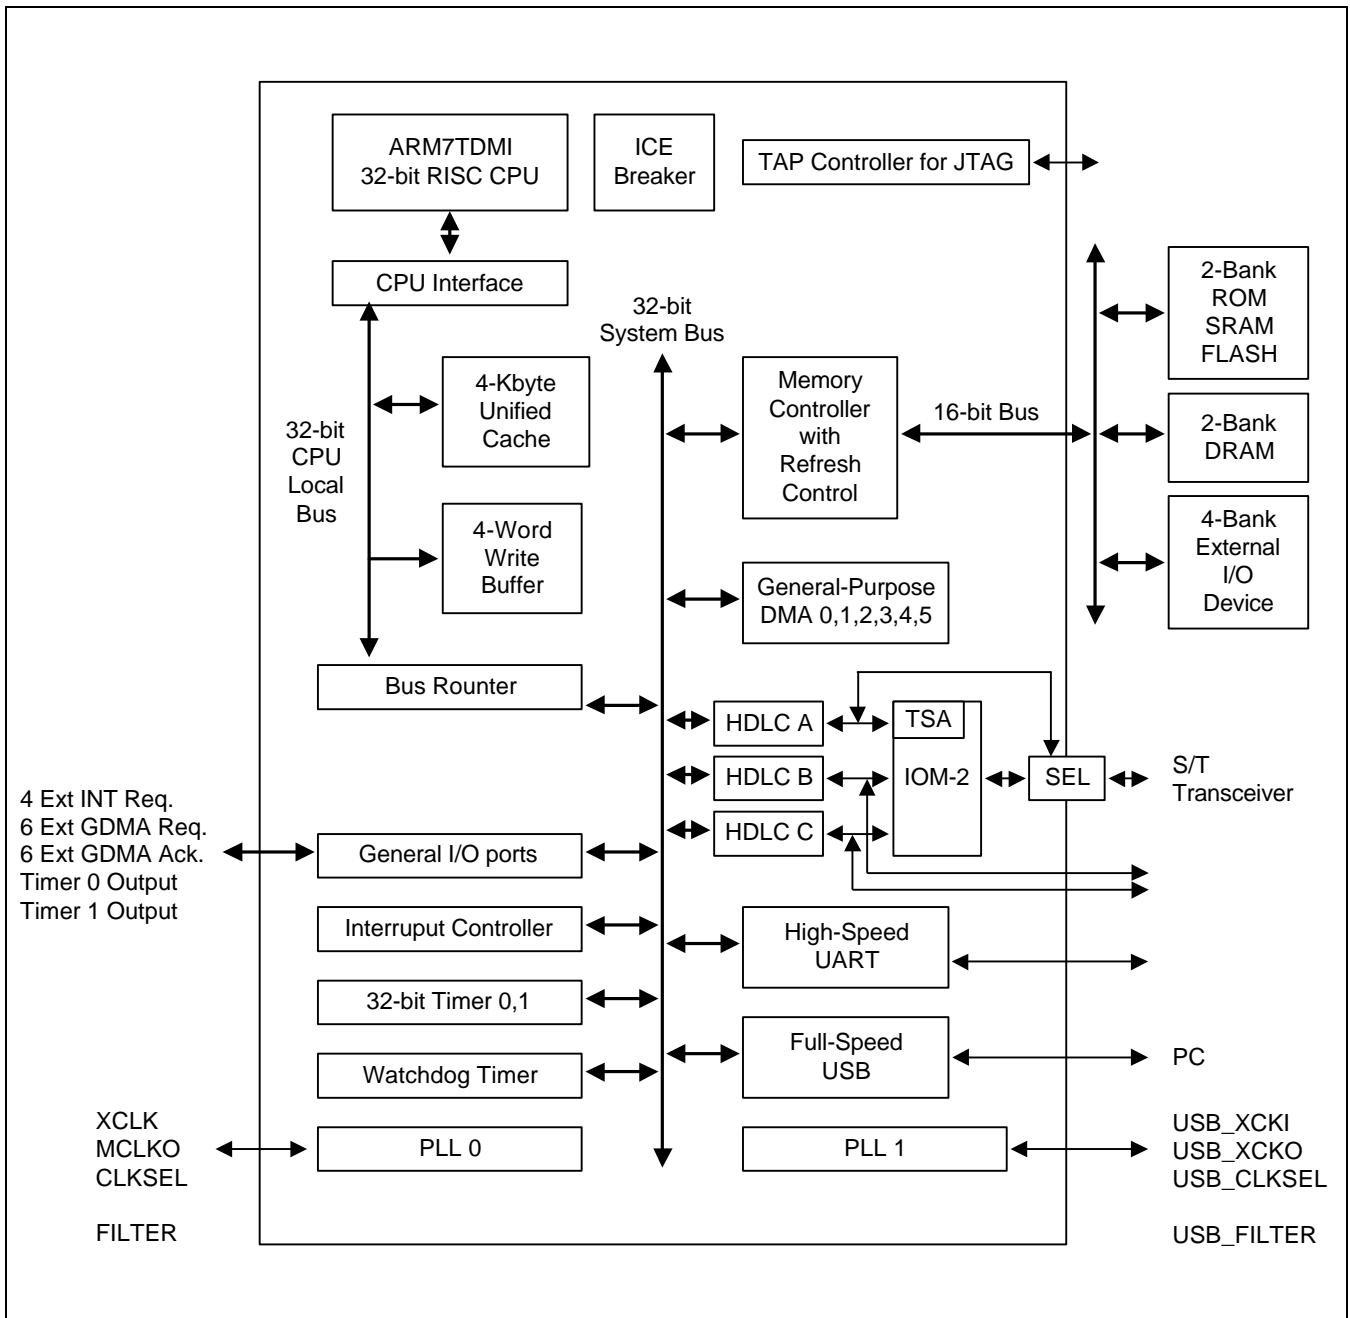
ARM7TDMI
32-bit RISC CPU

ICE
Breaker

TAP Controller for JTAG

CPU Interface

32-bit
System Bus

2-Bank
ROM
SRAM
FLASH

4-Kbyte
Unified
Cache

32-bit
CPU
Local
Bus

Memory
Controller
with
Refresh
Control

16-bit Bus

2-Bank
DRAM

4-Word
Write
Buffer

4-Bank
External
I/O
Device

General-Purpose
DMA 0,1,2,3,4,5

Bus Rounter

HDLC A

TSA

HDLC B

IOM-2

SEL

S/T
Transceiver

HDLC C

4 Ext INT Req.
6 Ext GDMA Req.
6 Ext GDMA Ack.
Timer 0 Output
Timer 1 Output

General I/O ports

Interruput Controller

High-Speed
UART

32-bit Timer 0,1

Full-Speed
USB

PC

Watchdog Timer

XCLK
MCLKO
CLKSEL

PLL 0

PLL 1

USB_XCKI
USB_XCKO
USB_CLKSEL

FILTER

USB_FILTER